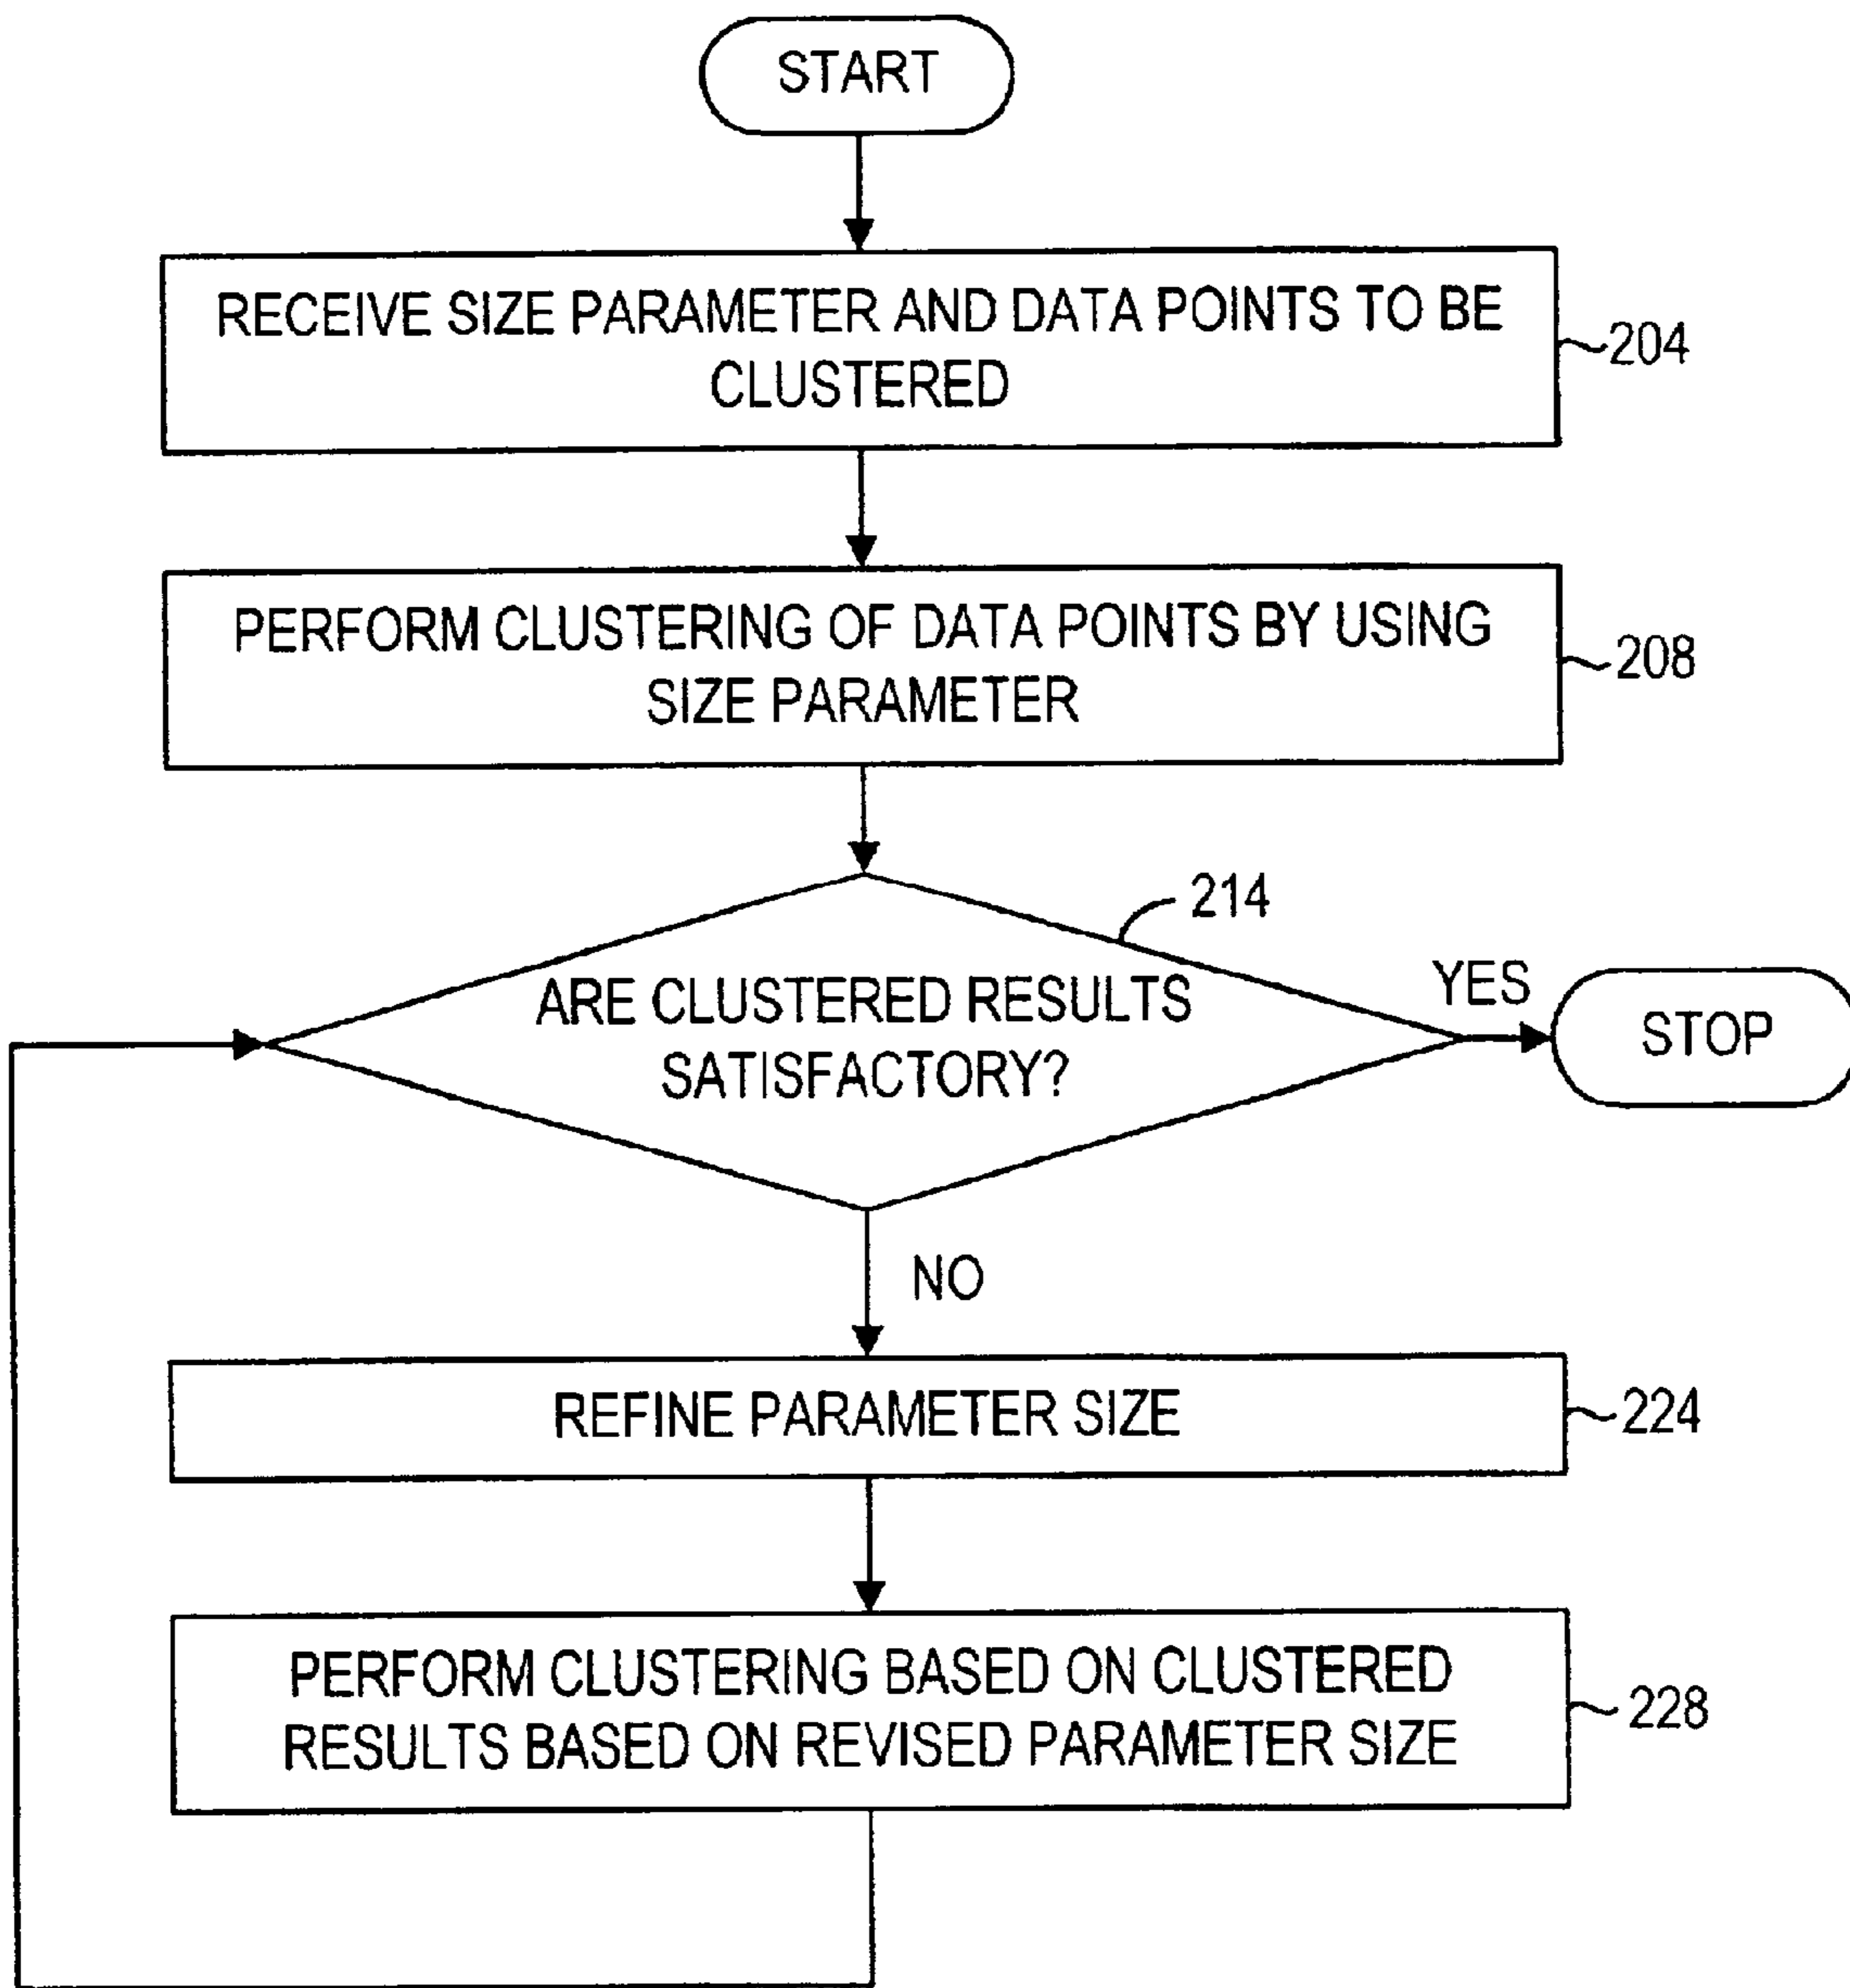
START

RECEIVE SIZE PARAMETER AND DATA POINTS TO BE CLUSTERED

204

PERFORM CLUSTERING OF DATA POINTS BY USING SIZE PARAMETER

208

214

ARE CLUSTERED RESULTS SATISFACTORY?

YES

STOP

NO

REFINE PARAMETER SIZE

224

PERFORM CLUSTERING BASED ON CLUSTERED RESULTS BASED ON REVISED PARAMETER SIZE

228